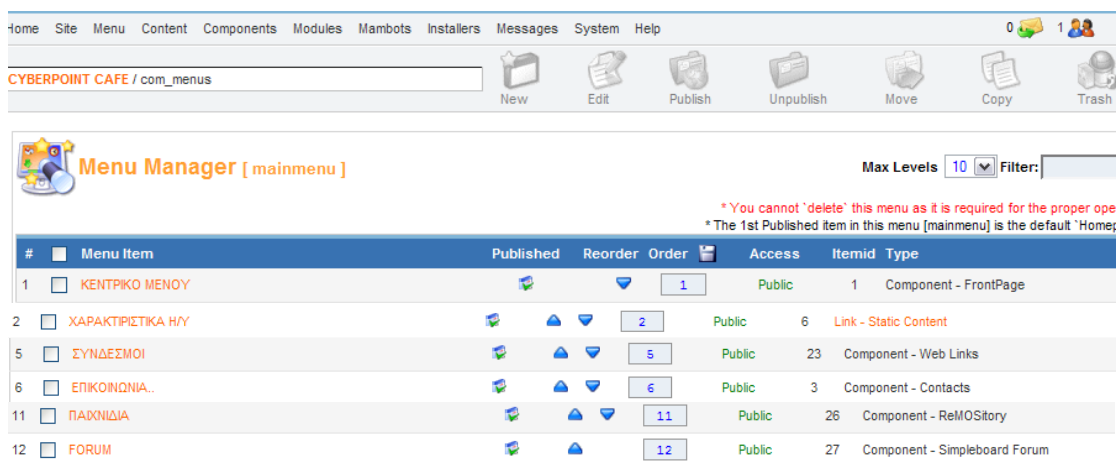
Home Site Menu Content Components Modules Mambots Installers Messages System Help

0 1

CYBERPOINT CAFE / com_menus

New Edit Publish Unpublish Move Copy Trash

Menu Manager [ mainmenu ]

Max Levels 10 Filter:

* You cannot `delete` this menu as it is required for the proper ope
* The 1st Published item in this menu [mainmenu] is the default `Homep

| # | | Menu Item | Published | Reorder | Order | Access | Itemid | Type |
|---|---|---|---|---|---|---|---|---|
| 1 | | ΚΕΝΤΡΙΚΟ ΜΕΝΟΥ | | | 1 | Public | 1 | Component - FrontPage |
| 2 | | ΧΑΡΑΚΤΙΡΙΣΤΙΚΑ Η/Υ | | | 2 | Public | 6 | Link - Static Content |
| 5 | | ΣΥΝΔΕΣΜΟΙ | | | 5 | Public | 23 | Component - Web Links |
| 6 | | ΕΠΙΚΟΙΝΩΝΙΑ.. | | | 6 | Public | 3 | Component - Contacts |
| 11 | | ΠΑΙΧΝΙΔΙΑ | | | 11 | Public | 26 | Component - ReMOSitory |
| 12 | | FORUM | | | 12 | Public | 27 | Component - Simpleboard Forum |